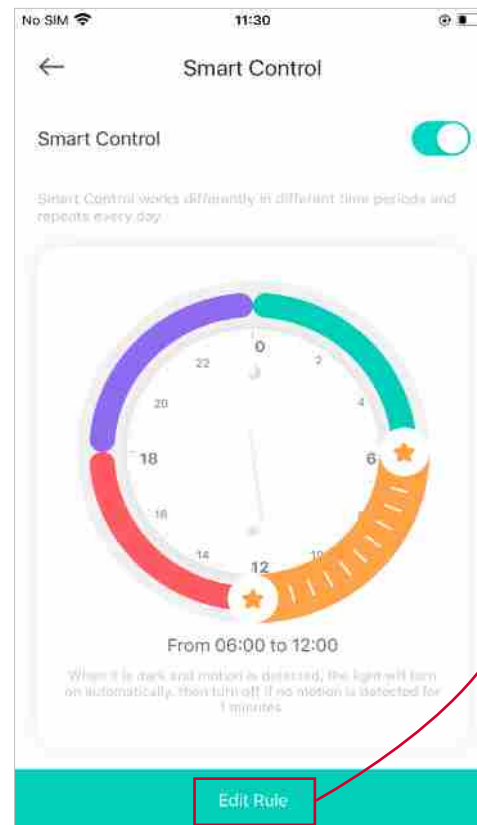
No SIM
11:30

Smart Control

Smart Control

Smart Control works differently in different time periods and repeats every day.

0
2
4
6
10
12
14
16
18
20
22

From 06:00 to 12:00

When it is dark and motion is detected, the light will turn on automatically, then turn off if no motion is detected for 1 minutes.

Edit Rule